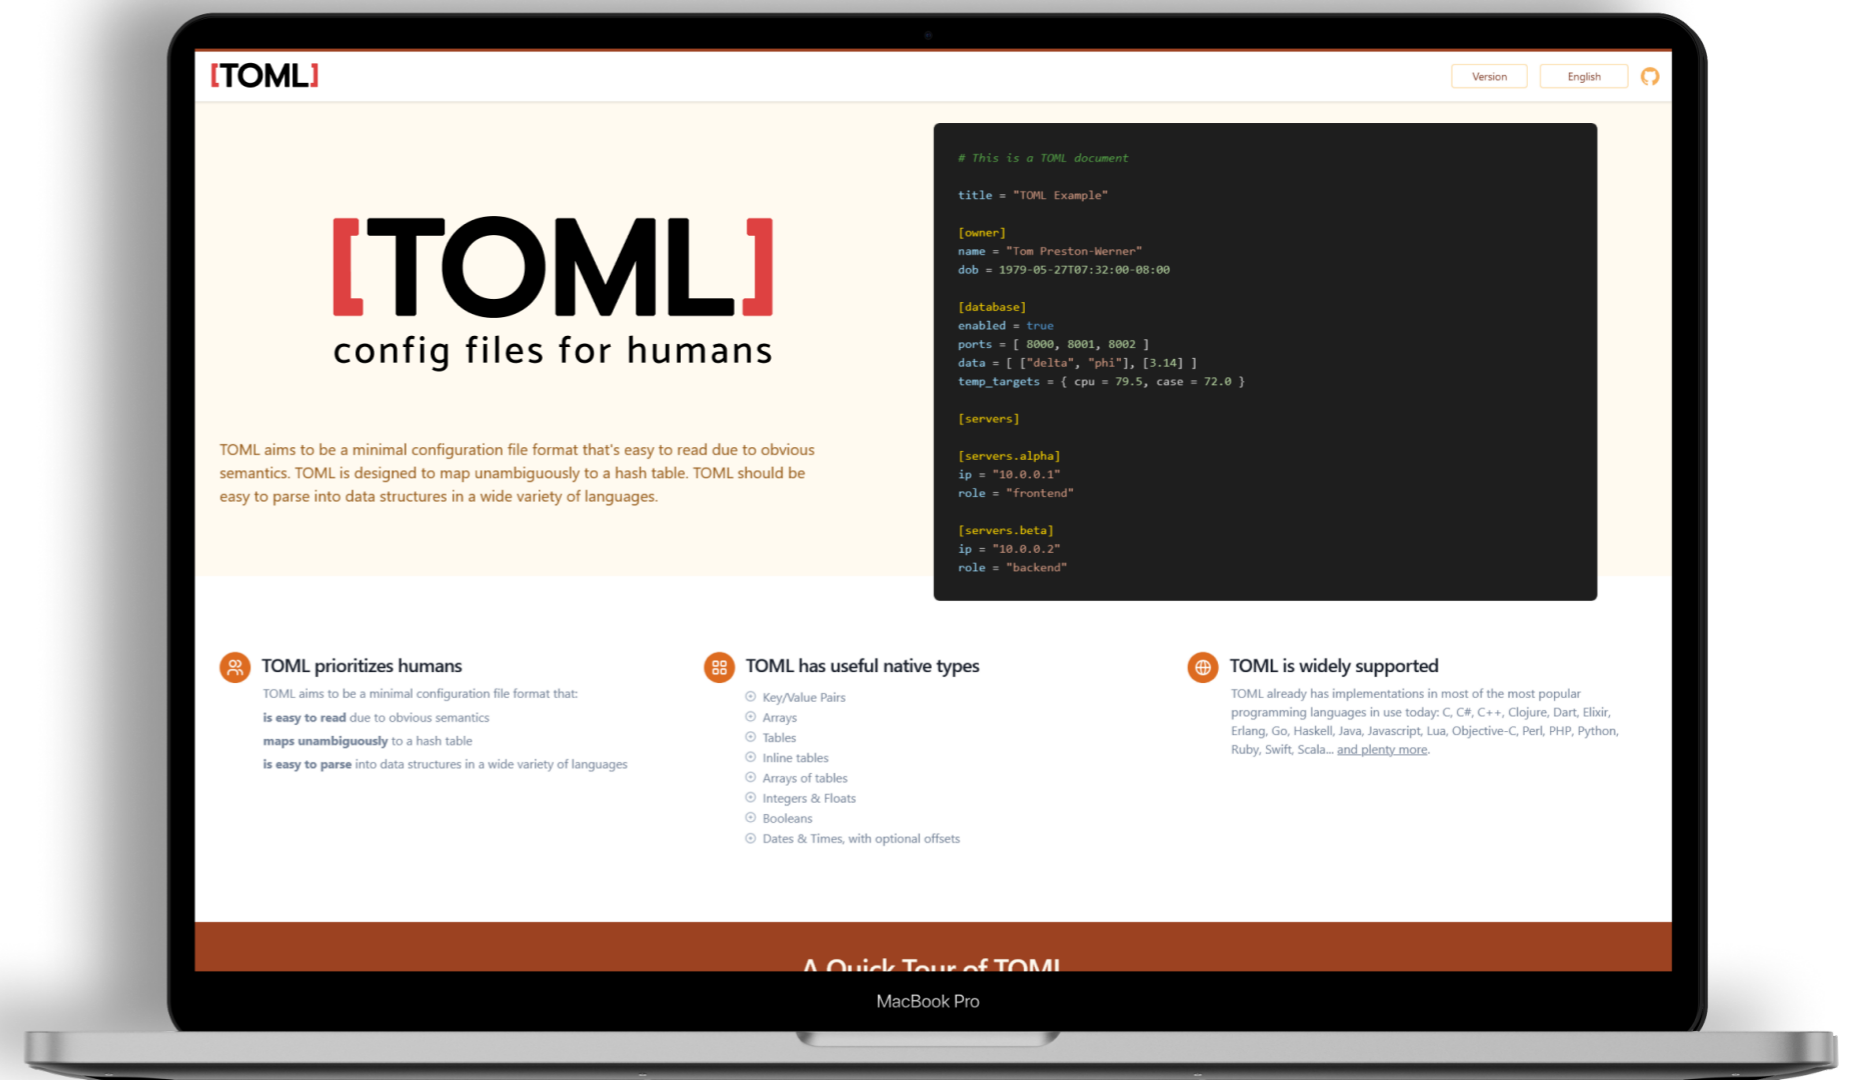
[TOML]

Version English

[TOML]
config files for humans

TOML aims to be a minimal configuration file format that's easy to read due to obvious semantics. TOML is designed to map unambiguously to a hash table. TOML should be easy to parse into data structures in a wide variety of languages.

```
# This is a TOML document

title = "TOML Example"

[owner]
name = "Tom Preston-Werner"
dob = 1979-05-27T07:32:00-08:00

[database]
enabled = true
ports = [ 8000, 8001, 8002 ]
data = [ ["delta", "phi"], [3.14] ]
temp_targets = { cpu = 79.5, case = 72.0 }

[servers]

[servers.alpha]
ip = "10.0.0.1"
role = "frontend"

[servers.beta]
ip = "10.0.0.2"
role = "backend"
```

TOML prioritizes humans

TOML aims to be a minimal configuration file format that:

is easy to read due to obvious semantics

maps unambiguously to a hash table

is easy to parse into data structures in a wide variety of languages

TOML has useful native types

Key/Value Pairs
Arrays
Tables
Inline tables
Arrays of tables
Integers & Floats
Booleans
Dates & Times, with optional offsets

TOML is widely supported

TOML already has implementations in most of the most popular programming languages in use today: C, C#, C++, Clojure, Dart, Elixir, Erlang, Go, Haskell, Java, Javascript, Lua, Objective-C, Perl, PHP, Python, Ruby, Swift, Scala... and plenty more.

A Quick Tour of TOML

MacBook Pro